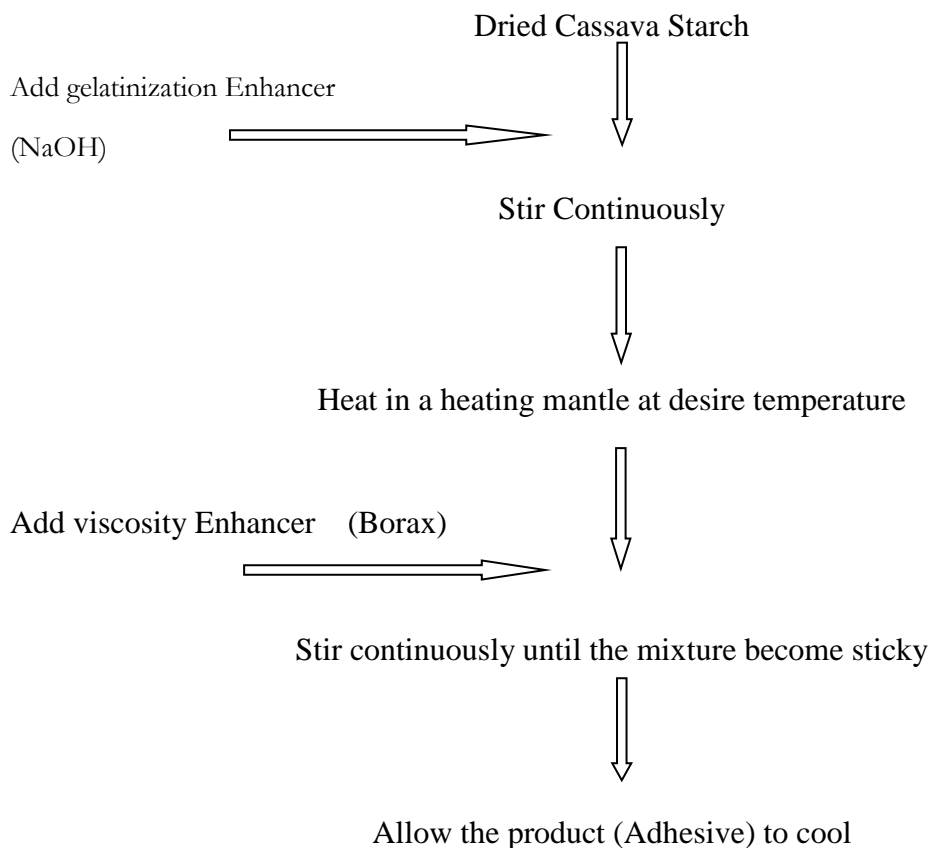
Dried Cassava Starch

Add gelatinization Enhancer

(NaOH)

Stir Continuously

Heat in a heating mantle at desire temperature

Add viscosity Enhancer (Borax)

Stir continuously until the mixture become sticky

Allow the product (Adhesive) to cool